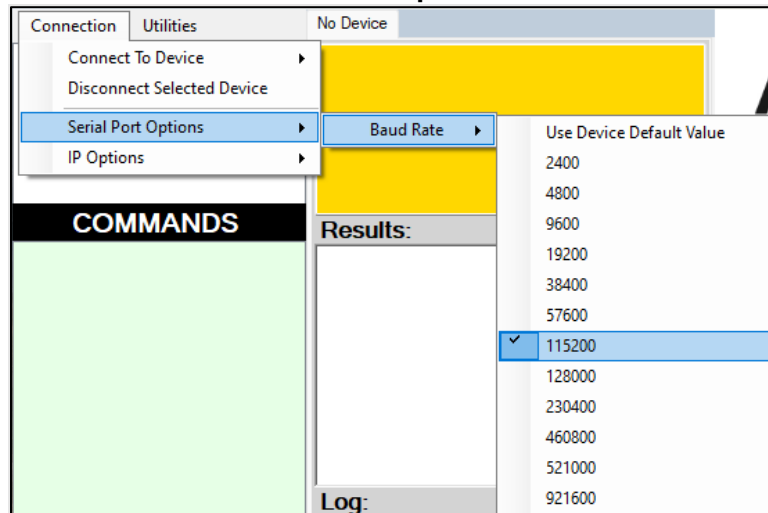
Connection Utilities

No Device

Connect To Device
Disconnect Selected Device
Serial Port Options
IP Options

Baud Rate

Use Device Default Value
2400
4800
9600
19200
38400
57600
✓ 115200
128000
230400
460800
521000
921600

COMMANDS

Results:

Log: